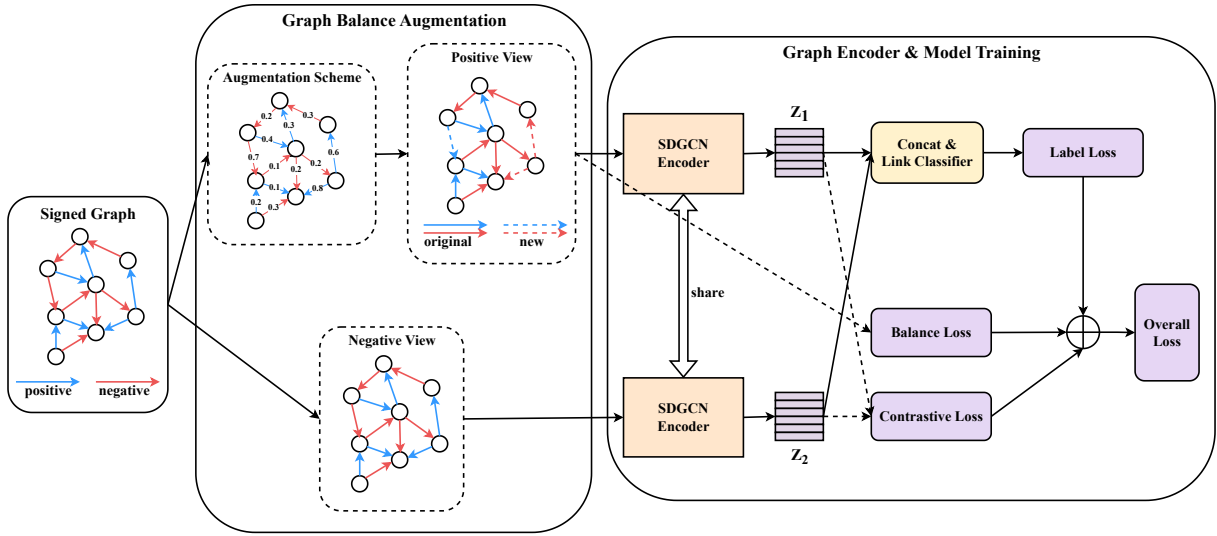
Graph Balance Augmentation

Graph Encoder & Model Training

Signed Graph

positive negative

Augmentation Scheme

0.2 0.3 0.3 0.4 0.7 0.1 0.2 0.6 0.2 0.1 0.8 0.2 0.3

Positive View

original new

Negative View

SDGCN Encoder

SDGCN Encoder

share

$Z_1$

$Z_2$

Concat & Link Classifier

Label Loss

Balance Loss

Contrastive Loss

Overall Loss